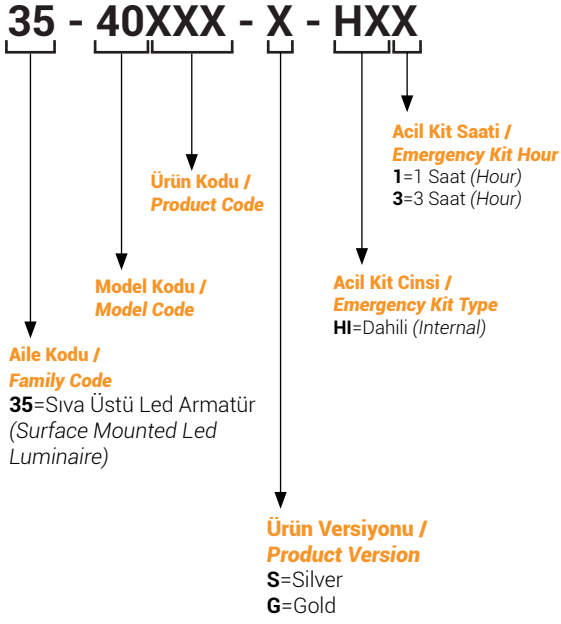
35 - 40XXX - X - HXX

Acil Kit Saati /
Emergency Kit Hour
1=1 Saat (Hour)
3=3 Saat (Hour)

Ürün Kodu /
Product Code

Acil Kit Cinsi /
Emergency Kit Type
HI=Dahili (Internal)

Model Kodu /
Model Code

Aile Kodu /
Family Code
35=Sıva Üstü Led Armatür (Surface Mounted Led Luminaire)

Ürün Versiyonu /
Product Version
S=Silver
G=Gold